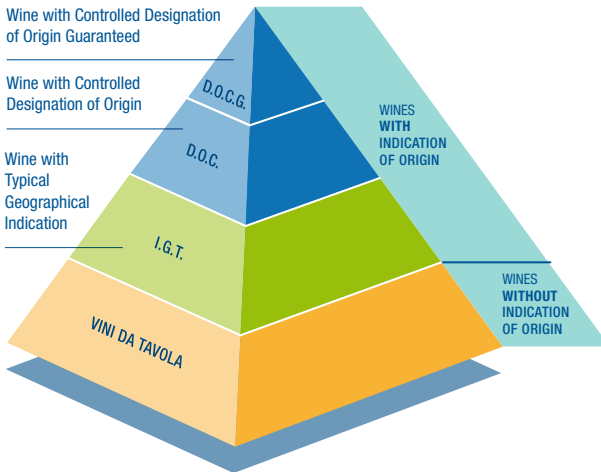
Wine with Controlled Designation of Origin Guaranteed

Wine with Controlled Designation of Origin

Wine with Typical Geographical Indication

D.O.C.G.

D.O.C.

I.G.T.

VINI DA TAVOLA

WINES WITH INDICATION OF ORIGIN

WINES WITHOUT INDICATION OF ORIGIN